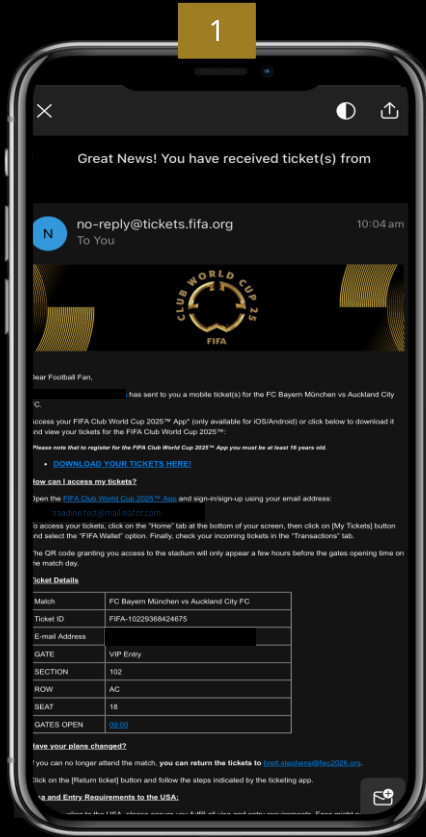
1

Great News! You have received ticket(s) from

N no-reply@tickets.fifa.org 10:04 am
To You

CLUB WORLD CUP 25
FIFA

Dear Football Fan,

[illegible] has sent to you a mobile ticket(s) for the FC Bayern München vs Auckland City FC.

Access your FIFA Club World Cup 2025™ App" (only available for iOS/Android) or click below to download it and view your tickets for the FIFA Club World Cup 2025™:

Please note that to register for the FIFA Club World Cup 2025™ App you must be at least 16 years old.

• DOWNLOAD YOUR TICKETS HERE!

How can I access my tickets?

Open the FIFA Club World Cup 2025™ App and sign-in/sign-up using your email address:

naadine.test@mailinator.com

To access your tickets, click on the "Home" tab at the bottom of your screen, then click on [My Tickets] button and select the "FIFA Wallet" option. Finally, check your incoming tickets in the "Transactions" tab.

The QR code granting you access to the stadium will only appear a few hours before the gates opening time on the match day.

Ticket Details

| Match | FC Bayern München vs Auckland City FC |
|---|---|
| Ticket ID | FIFA-10229368424675 |
| E-mail Address | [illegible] |
| GATE | VIP Entry |
| SECTION | 102 |
| ROW | AC |
| SEAT | 18 |
| GATES OPEN | 09:00 |

Have your plans changed?

If you can no longer attend the match, you can return the tickets to brett.stephens@fwc2026.org.

Click on the [Return ticket] button and follow the steps indicated by the ticketing app.

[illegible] and Entry Requirements to the USA:

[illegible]